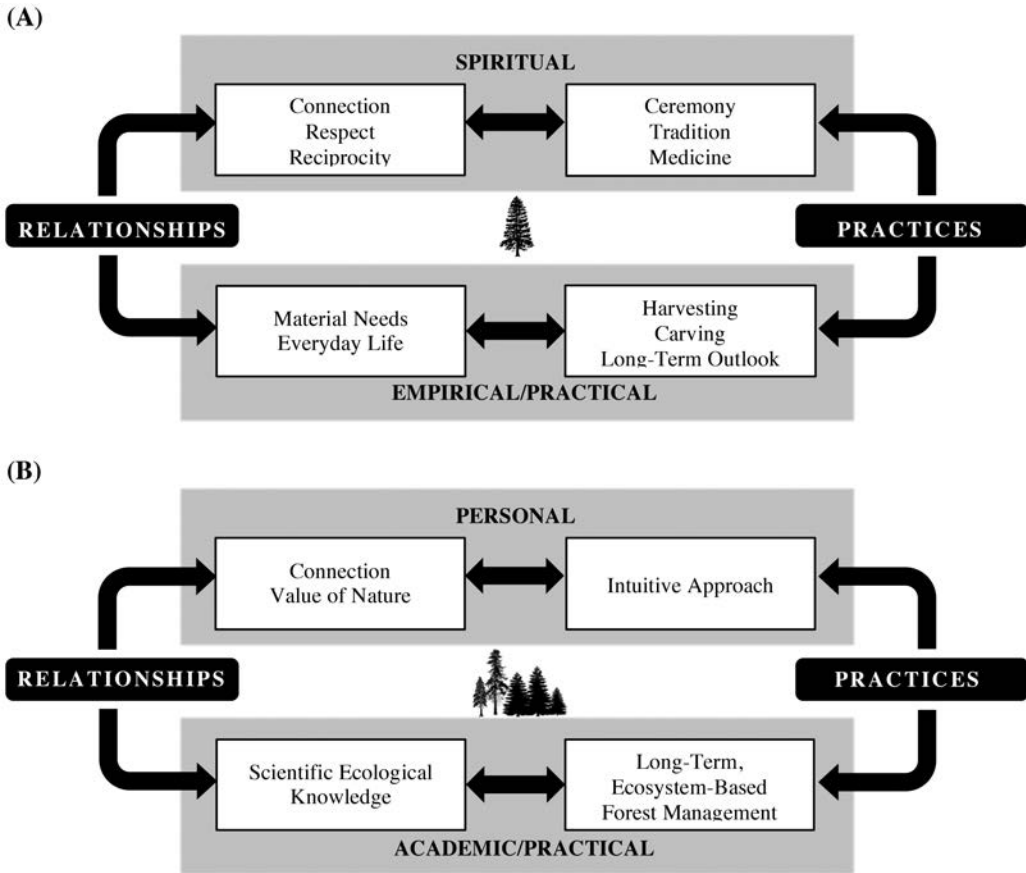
(A)

SPIRITUAL

Connection
Respect
Reciprocity

Ceremony
Tradition
Medicine

RELATIONSHIPS

PRACTICES

Material Needs
Everyday Life

Harvesting
Carving
Long-Term Outlook

EMPIRICAL/PRACTICAL

(B)

PERSONAL

Connection
Value of Nature

Intuitive Approach

RELATIONSHIPS

PRACTICES

Scientific Ecological Knowledge

Long-Term, Ecosystem-Based Forest Management

ACADEMIC/PRACTICAL